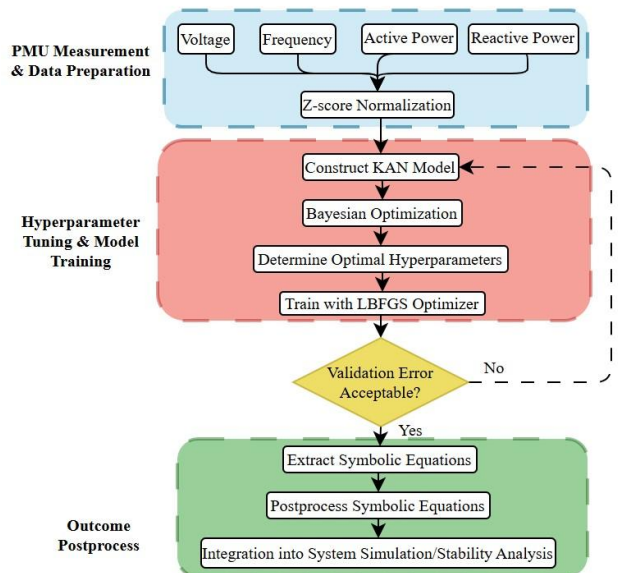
PMU Measurement & Data Preparation

Voltage

Frequency

Active Power

Reactive Power

Z-score Normalization

Hyperparameter Tuning & Model Training

Construct KAN Model

Bayesian Optimization

Determine Optimal Hyperparameters

Train with LBFGS Optimizer

Validation Error Acceptable?

No

Yes

Outcome Postprocess

Extract Symbolic Equations

Postprocess Symbolic Equations

Integration into System Simulation/Stability Analysis